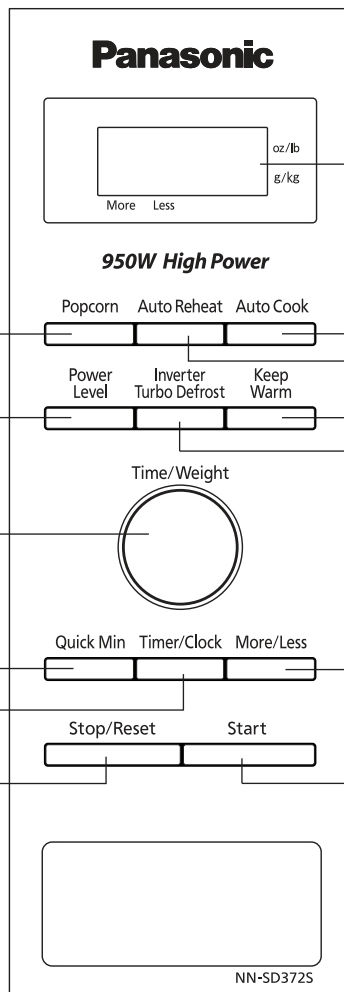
Panasonic

oz/lb
g/kg
More Less

950W High Power

Popcorn
Auto Reheat
Auto Cook

Power Level
Inverter Turbo Defrost
Keep Warm

Time/Weight

Quick Min
Timer/Clock
More/Less

Stop/Reset
Start

NN-SD372S